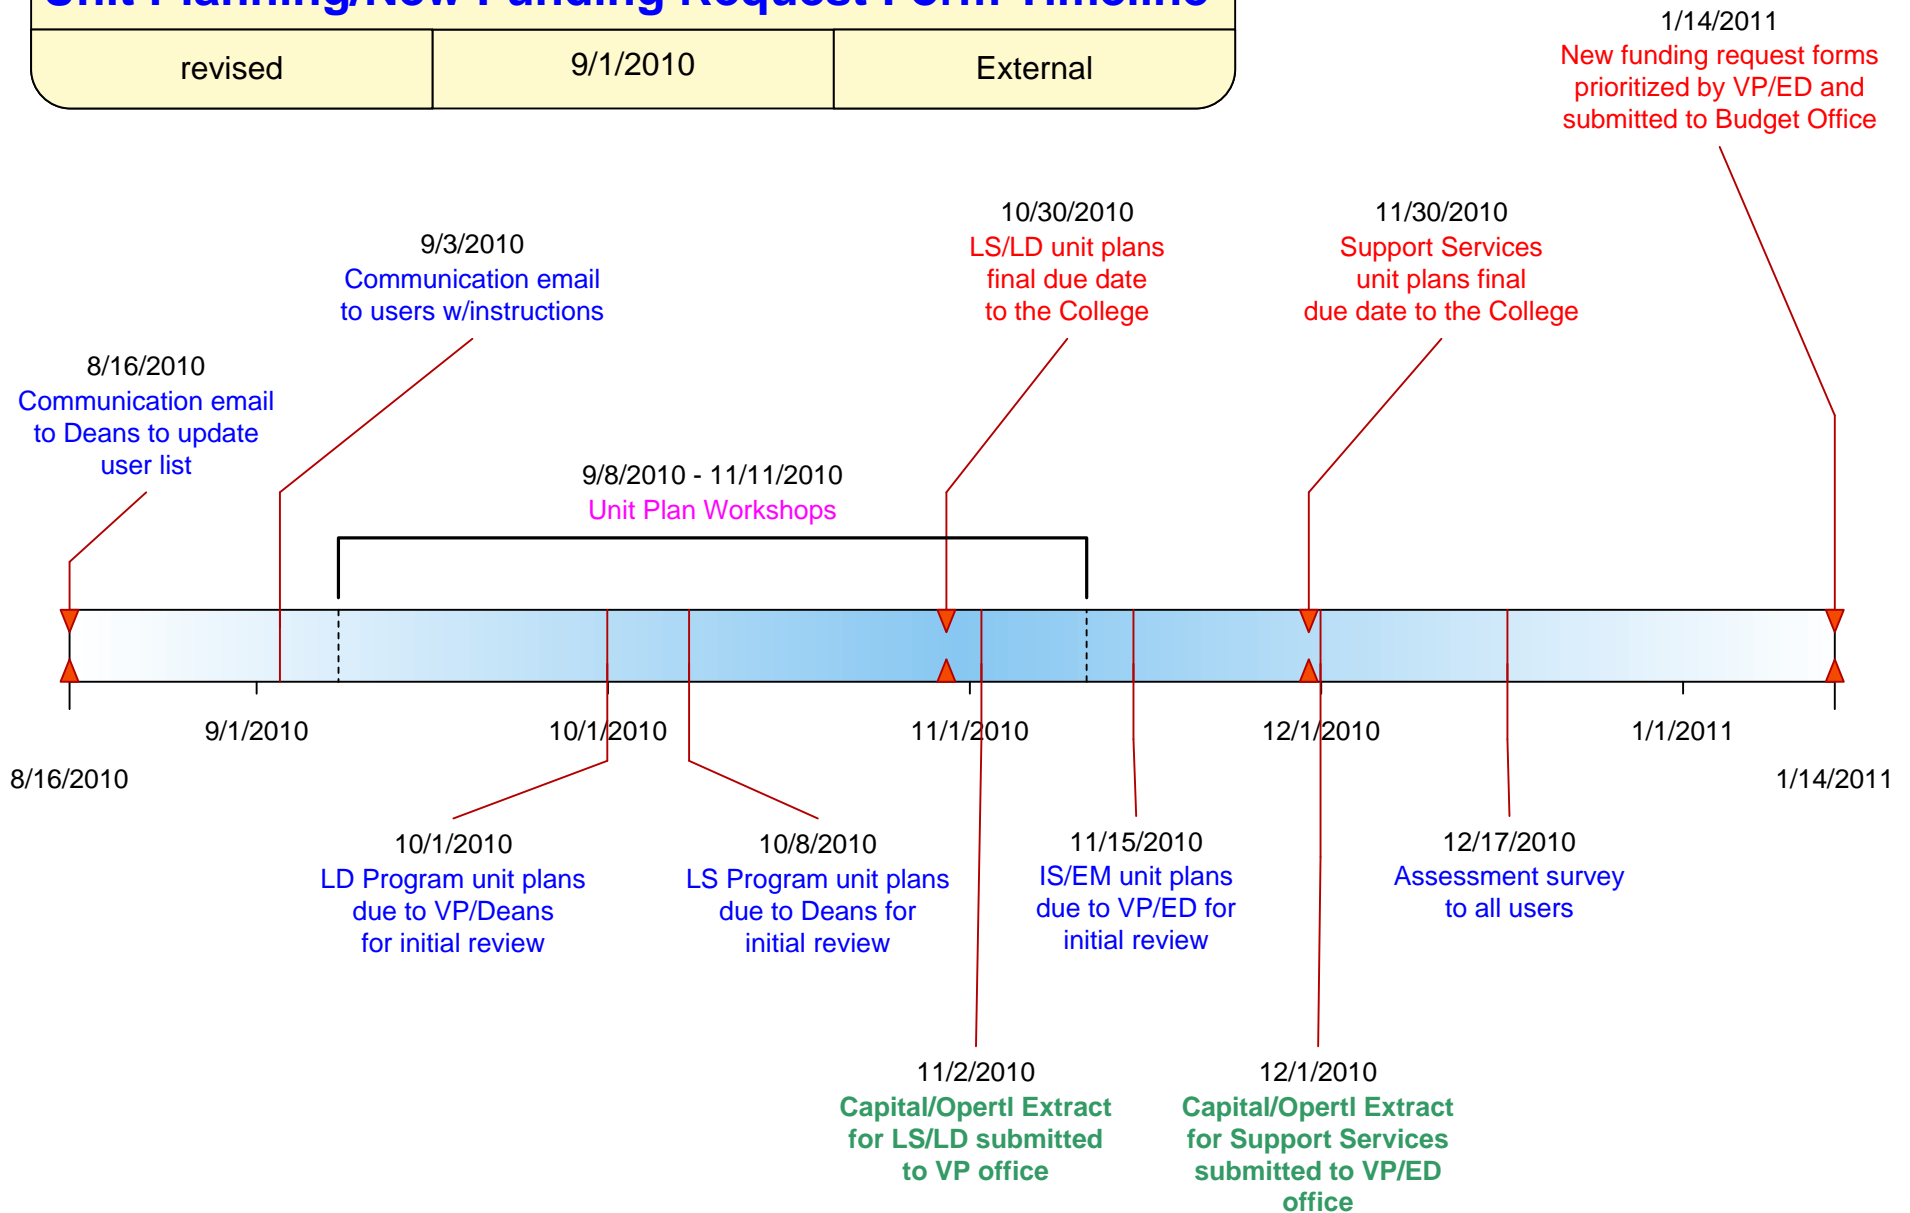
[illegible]

| revised | 9/1/2010 | External |
|---|---|---|

1/14/2011
New funding request forms prioritized by VP/ED and submitted to Budget Office

9/3/2010
Communication email to users w/instructions

10/30/2010
LS/LD unit plans final due date to the College

11/30/2010
Support Services unit plans final due date to the College

8/16/2010
Communication email to Deans to update user list

9/8/2010 - 11/11/2010
Unit Plan Workshops

9/1/2010

10/1/2010

11/1/2010

12/1/2010

1/1/2011

8/16/2010

1/14/2011

10/1/2010
LD Program unit plans due to VP/Deans for initial review

10/8/2010
LS Program unit plans due to Deans for initial review

11/15/2010
IS/EM unit plans due to VP/ED for initial review

12/17/2010
Assessment survey to all users

11/2/2010
Capital/Opertl Extract for LS/LD submitted to VP office

12/1/2010
Capital/Opertl Extract for Support Services submitted to VP/ED office